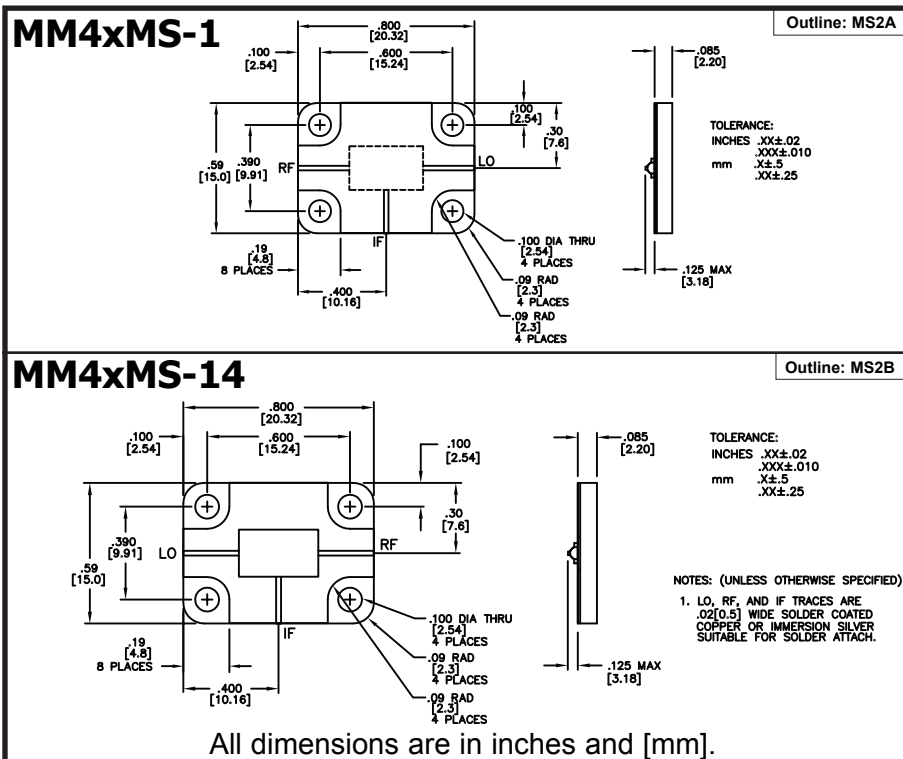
MM4xMS-1

Outline: MS2A

.800 [20.32]
.100 [2.54]
.600 [15.24]
.085 [2.20]
.100 [2.54]
.30 [7.6]
.59 [15.0]
.390 [9.91]
RF
LO
IF
.19 [4.8] 8 PLACES
.400 [10.16]
.100 DIA THRU [2.54] 4 PLACES
.09 RAD [2.3] 4 PLACES
.09 RAD [2.3] 4 PLACES
.125 MAX [3.18]

TOLERANCE:
INCHES .XX±.02
.XXX±.010
mm .X±.5
.XX±.25

MM4xMS-14

Outline: MS2B

.800 [20.32]
.100 [2.54]
.600 [15.24]
.100 [2.54]
.085 [2.20]
.30 [7.6]
.390 [9.91]
.59 [15.0]
LO
RF
IF
.19 [4.8] 8 PLACES
.400 [10.16]
.100 DIA THRU [2.54] 4 PLACES
.09 RAD [2.3] 4 PLACES
.09 RAD [2.3] 4 PLACES
.125 MAX [3.18]

TOLERANCE:
INCHES .XX±.02
.XXX±.010
mm .X±.5
.XX±.25

NOTES: (UNLESS OTHERWISE SPECIFIED)
1. LO, RF, AND IF TRACES ARE .02[0.5] WIDE SOLDER COATED COPPER OR IMMERSION SILVER SUITABLE FOR SOLDER ATTACH.

All dimensions are in inches and [mm].